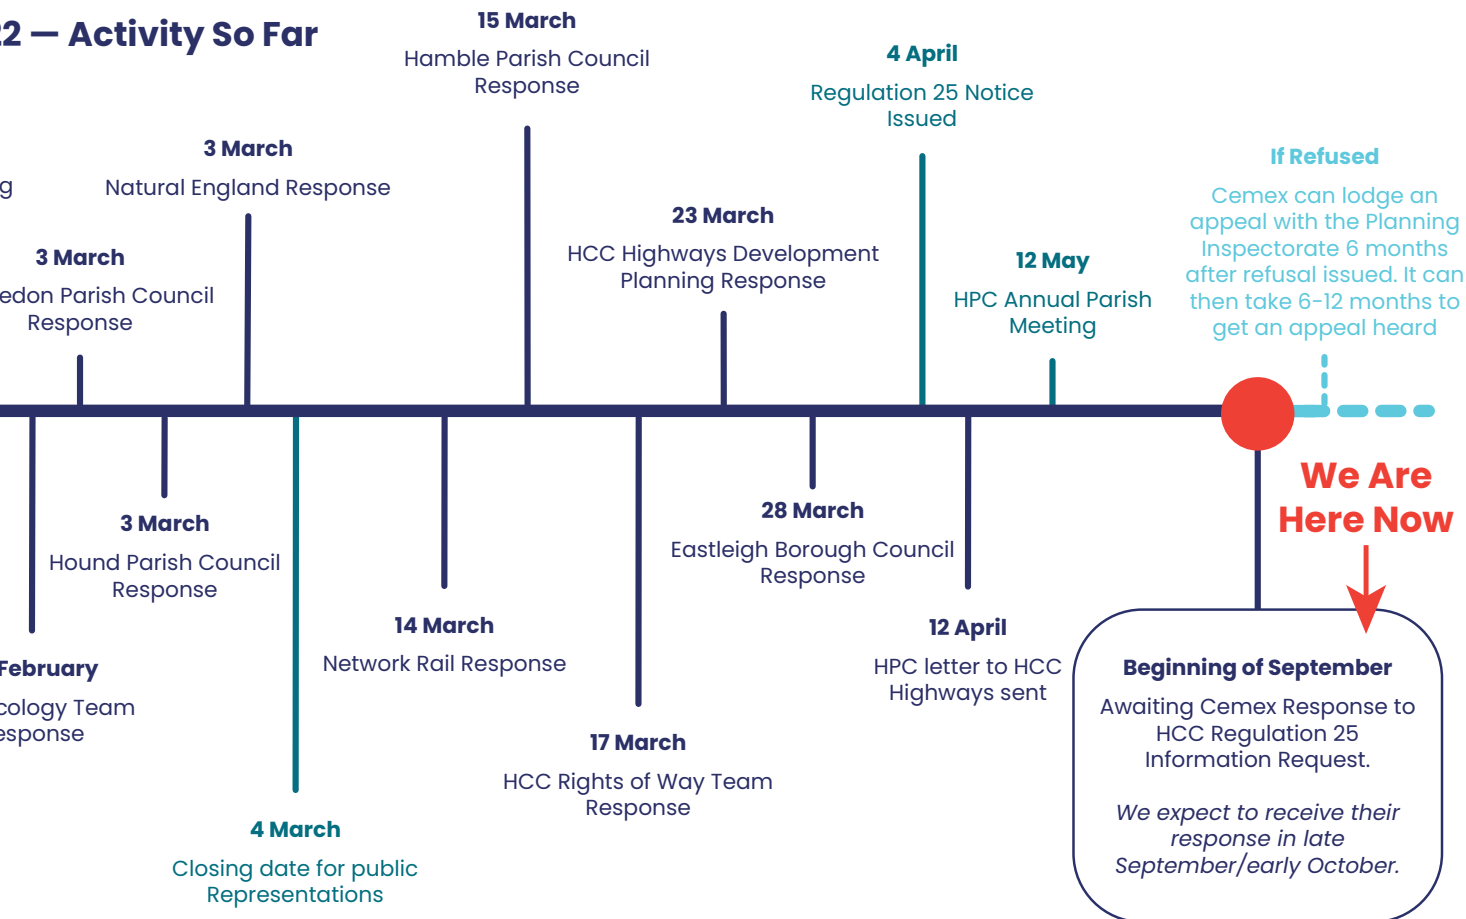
2 — Activity So Far

15 March
Hamble Parish Council Response

4 April
Regulation 25 Notice Issued

If Refused
Cemex can lodge an appeal with the Planning Inspectorate 6 months after refusal issued. It can then take 6-12 months to get an appeal heard

3 March
Natural England Response

g

23 March
HCC Highways Development Planning Response

12 May
HPC Annual Parish Meeting

3 March
edon Parish Council Response

We Are Here Now

28 March
Eastleigh Borough Council Response

3 March
Hound Parish Council Response

14 March
Network Rail Response

12 April
HPC letter to HCC Highways sent

Beginning of September
Awaiting Cemex Response to HCC Regulation 25 Information Request.

We expect to receive their response in late September/early October.

February
cology Team esponse

17 March
HCC Rights of Way Team Response

4 March
Closing date for public Representations